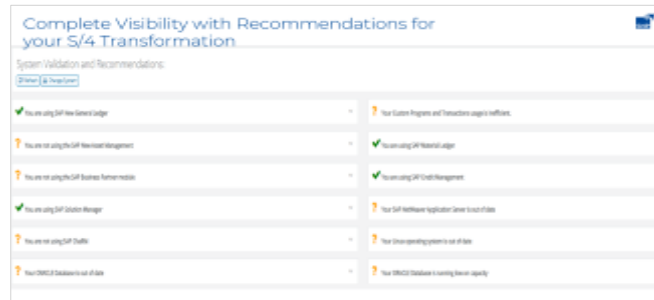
Complete Visibility with Recommendations for your S/4 Transformation

System Validation and Recommendations:

Refresh | Change System

You are using SAP New General Ledger

You are not using the SAP New Asset Management

You are not using the SAP Business Partner module

You are using SAP Solution Manager

You are not using SAP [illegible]

Your ORACLE Database is out of date

Your Custom Programs and Transactions usage is inefficient.

You are using SAP Material Ledger

You are using SAP Credit Management

Your SAP NetWeaver Application Server is out of date

Your Linux operating system is out of date

Your ORACLE Database is running low on capacity